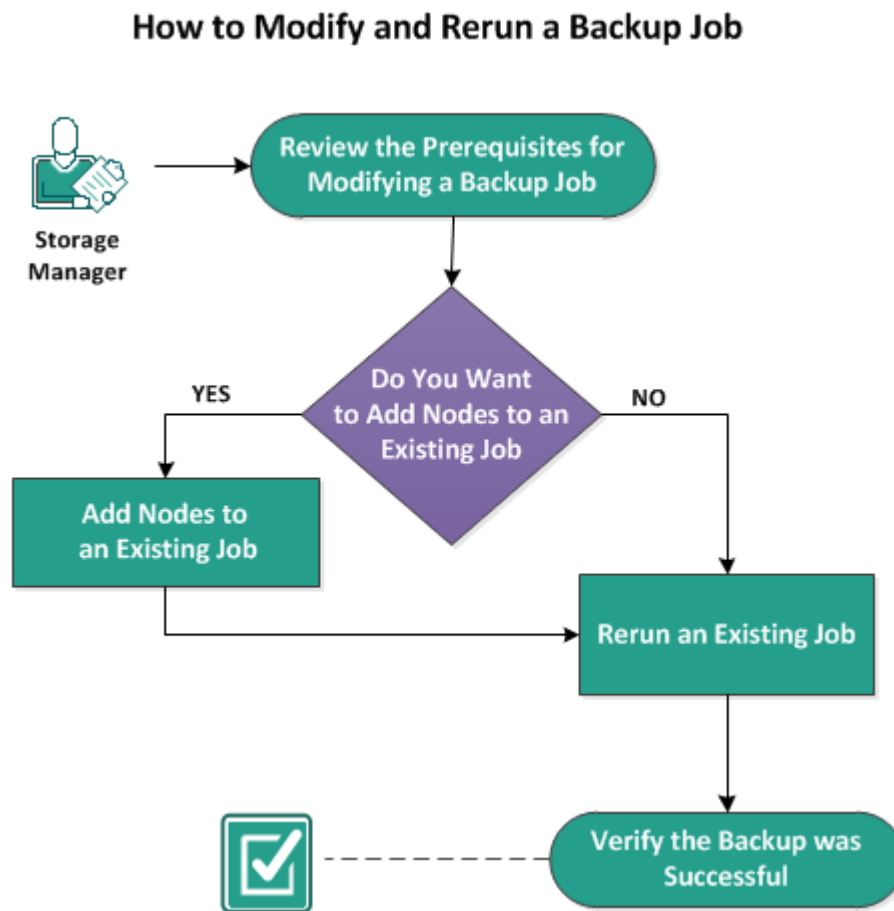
How to Modify and Rerun a Backup Job

Storage Manager

Review the Prerequisites for Modifying a Backup Job

Do You Want to Add Nodes to an Existing Job

YES

NO

Add Nodes to an Existing Job

Rerun an Existing Job

Verify the Backup was Successful